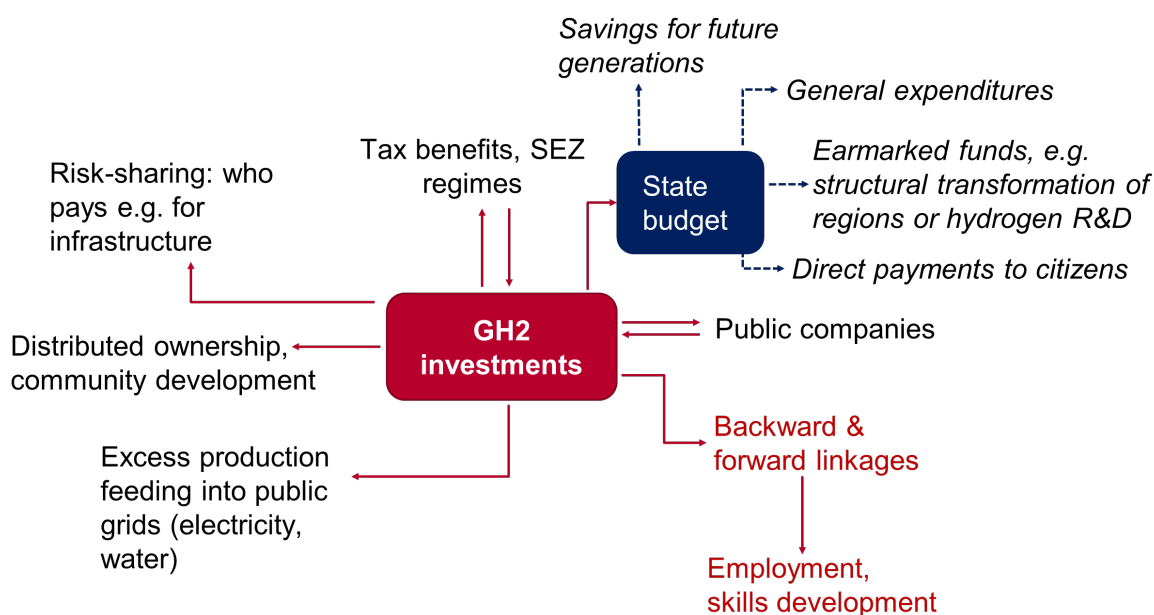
Savings for future generations

General expenditures

Tax benefits, SEZ regimes

State budget

Earmarked funds, e.g. structural transformation of regions or hydrogen R&D

Risk-sharing: who pays e.g. for infrastructure

Direct payments to citizens

GH2 investments

Public companies

Distributed ownership, community development

Backward & forward linkages

Excess production feeding into public grids (electricity, water)

Employment, skills development